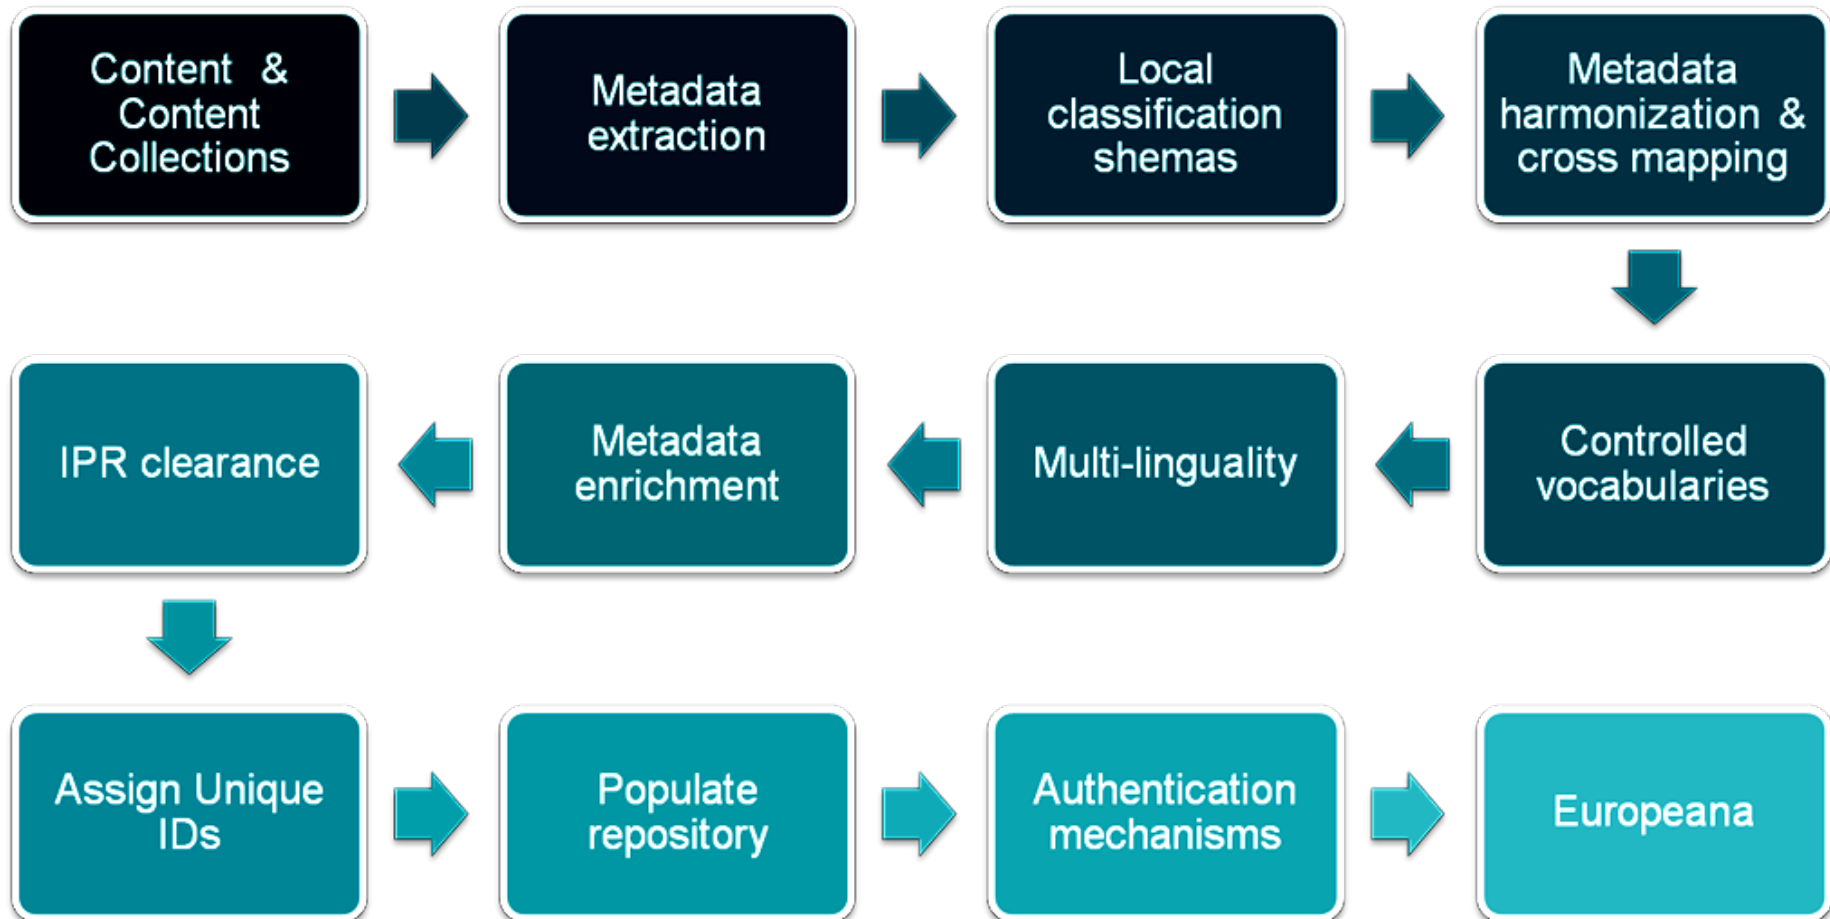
Content & Content Collections

Metadata extraction

Local classification shemas

Metadata harmonization & cross mapping

Controlled vocabularies

Multi-linguality

Metadata enrichment

IPR clearance

Assign Unique IDs

Populate repository

Authentication mechanisms

Europeana